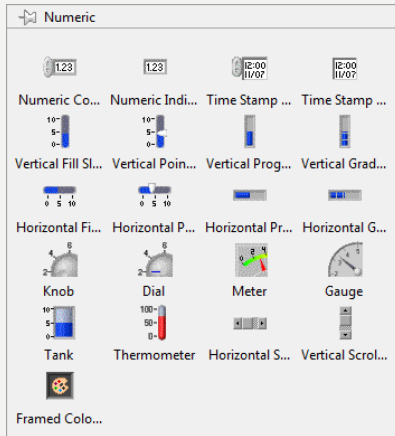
Numeric

1.23
Numeric Co...

1.23
Numeric Indi...

12:00
11/07
Time Stamp ...

12:00
11/07
Time Stamp ...

10
5
0
Vertical Fill Sl...

10
5
0
Vertical Poin...

Vertical Prog...

Vertical Grad...

0 5 10
Horizontal Fi...

0 5 10
Horizontal P...

Horizontal Pr...

Horizontal G...

2 4 6
Knob

2 4 6
Dial

0 2 4
Meter

Gauge

10
5
0
Tank

100
50
0
Thermometer

Horizontal S...

Vertical Scrol...

Framed Colo...